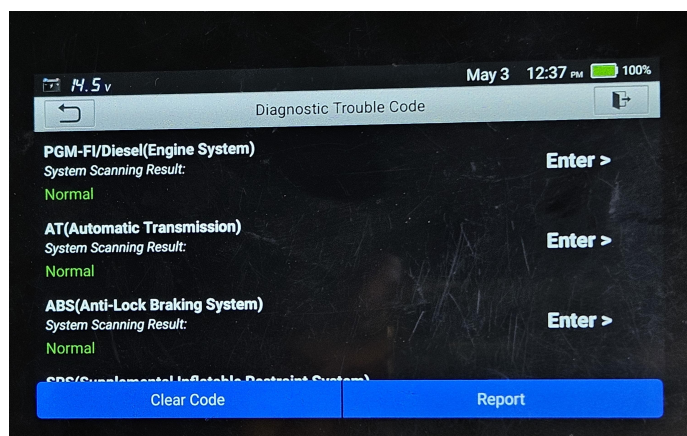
14.5 v
May 3 12:37 PM 100%

Diagnostic Trouble Code

PGM-FI/Diesel(Engine System)
System Scanning Result:
Normal
Enter >

AT(Automatic Transmission)
System Scanning Result:
Normal
Enter >

ABS(Anti-Lock Braking System)
System Scanning Result:
Normal
Enter >

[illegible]

Clear Code
Report